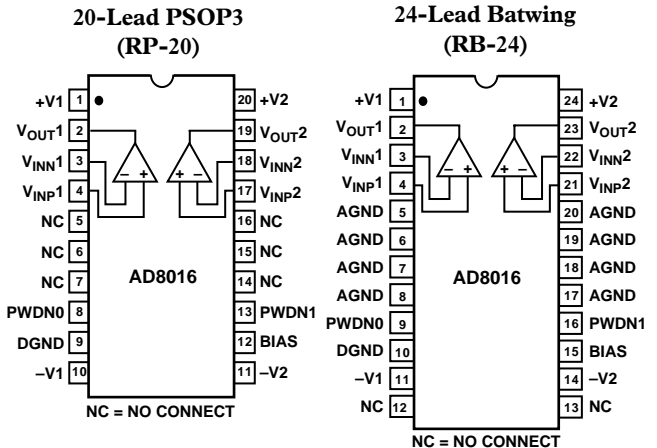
20-Lead PSOP3
(RP-20)

+V1 1
$V_{OUT}1$ 2
$V_{INN}1$ 3
$V_{INP}1$ 4
NC 5
NC 6
NC 7
PWDN0 8
DGND 9
–V1 10

20 +V2
19 $V_{OUT}2$
18 $V_{INN}2$
17 $V_{INP}2$
16 NC
15 NC
14 NC
13 PWDN1
12 BIAS
11 –V2

– + + –

AD8016

NC = NO CONNECT

24-Lead Batwing
(RB-24)

+V1 1
$V_{OUT}1$ 2
$V_{INN}1$ 3
$V_{INP}1$ 4
AGND 5
AGND 6
AGND 7
AGND 8
PWDN0 9
DGND 10
–V1 11
NC 12

24 +V2
23 $V_{OUT}2$
22 $V_{INN}2$
21 $V_{INP}2$
20 AGND
19 AGND
18 AGND
17 AGND
16 PWDN1
15 BIAS
14 –V2
13 NC

– + + –

AD8016

NC = NO CONNECT